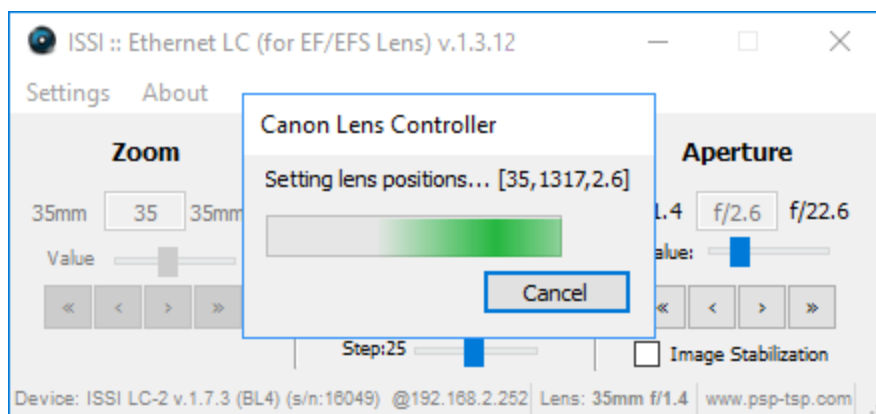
ISSI :: Ethernet LC (for EF/EFS Lens) v.1.3.12

Settings About

Zoom

35mm 35 35mm

Value

« ‹ › »

Canon Lens Controller

Setting lens positions... [35,1317,2.6]

Cancel

Step:25

Aperture

1.4 f/2.6 f/22.6

alue:

« ‹ › »

Image Stabilization

Device: ISSI LC-2 v.1.7.3 (BL4) (s/n:16049) @192.168.2.252 Lens: 35mm f/1.4 www.psp-tsp.com